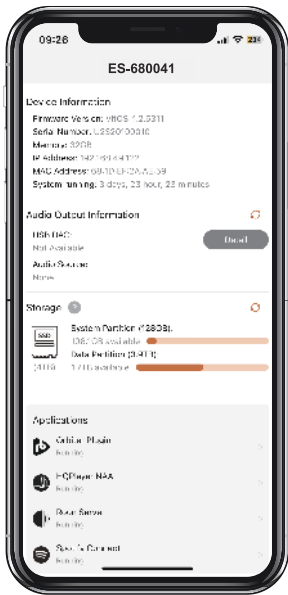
09:26

ES-680041

Device Information
Firmware Version: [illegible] 1.2.5311
Serial Number: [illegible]
Memory: 32GB
IP Address: 192.168.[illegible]
MAC Address: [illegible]
System running: 3 days, 23 hour, 23 minutes

Audio Output Information
USB DAC:
Not Available
Reset
Audio Source:
None

Storage
System Partition (128GB):
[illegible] GB available
Data Partition ([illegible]):
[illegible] available

Applications
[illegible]
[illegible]
HQPlayer NAA
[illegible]
Roon Server
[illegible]
Spotify Connect
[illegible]